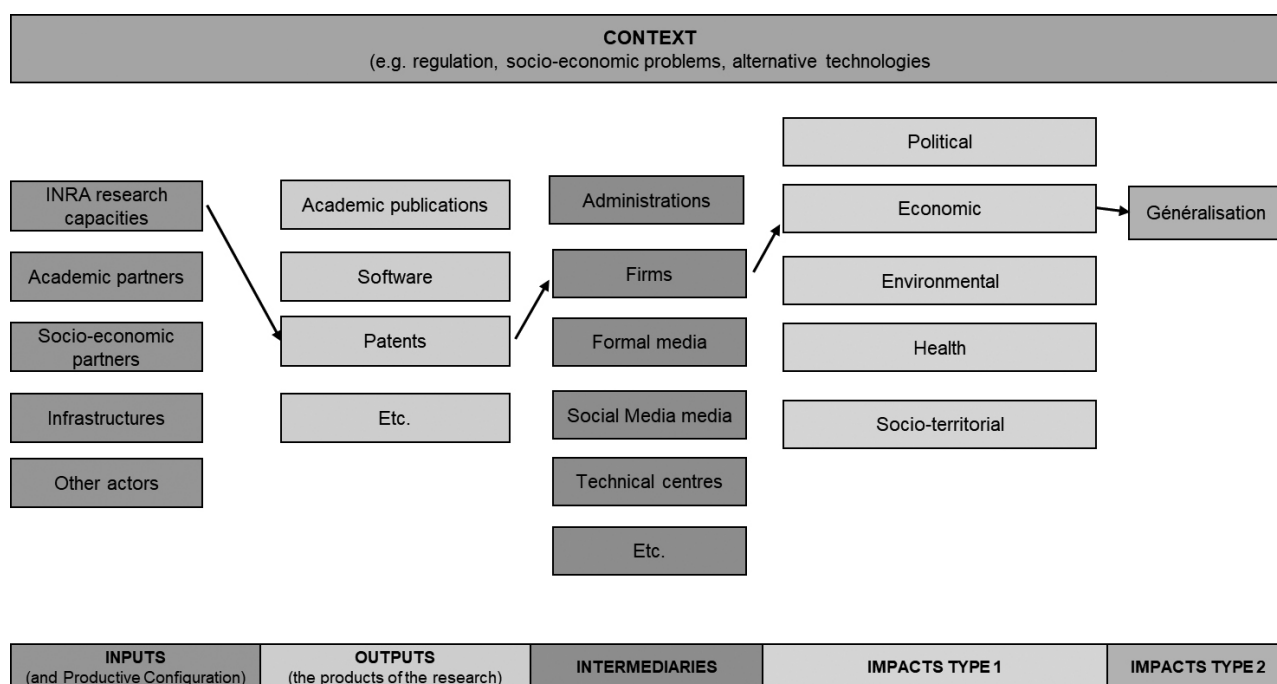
CONTEXT
(e.g. regulation, socio-economic problems, alternative technologies

INRA research capacities

Academic partners

Socio-economic partners

Infrastructures

Other actors

Academic publications

Software

Patents

Etc.

Administrations

Firms

Formal media

Social Media media

Technical centres

Etc.

Political

Economic

Environmental

Health

Socio-territorial

Généralisation

INPUTS
(and Productive Configuration)

OUTPUTS
(the products of the research)

INTERMEDIARIES

IMPACTS TYPE 1

IMPACTS TYPE 2